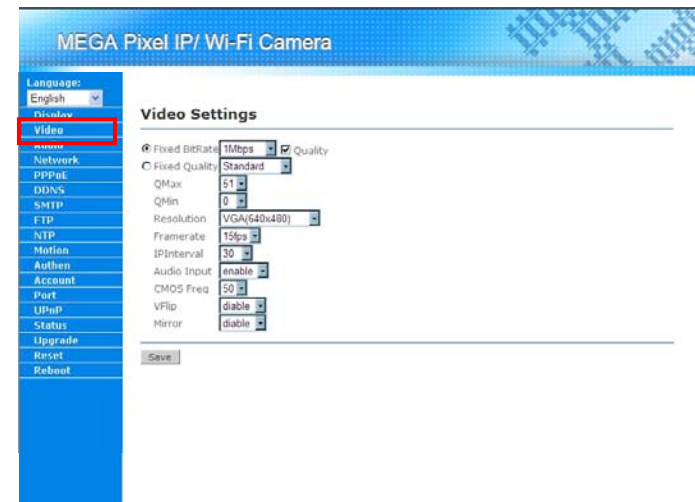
MEGA Pixel IP/ Wi-Fi Camera

Language:
English
Display
Video
Audio
Network
PPPoE
DDNS
SMTP
FTP
NTP
Motion
Authen
Account
Port
UPnP
Status
Upgrade
Reset
Reboot

Video Settings

Fixed BitRate 1Mbps Quality
Fixed Quality Standard

| | |
|---|---|
| QMax | 51 |
| QMin | 0 |
| Resolution | VGA(640x480) |
| Framerate | 15fps |
| IPInterval | 30 |
| Audio Input | enable |
| CMOS Freq | 50 |
| VFlip | diable |
| Mirror | diable |

Save